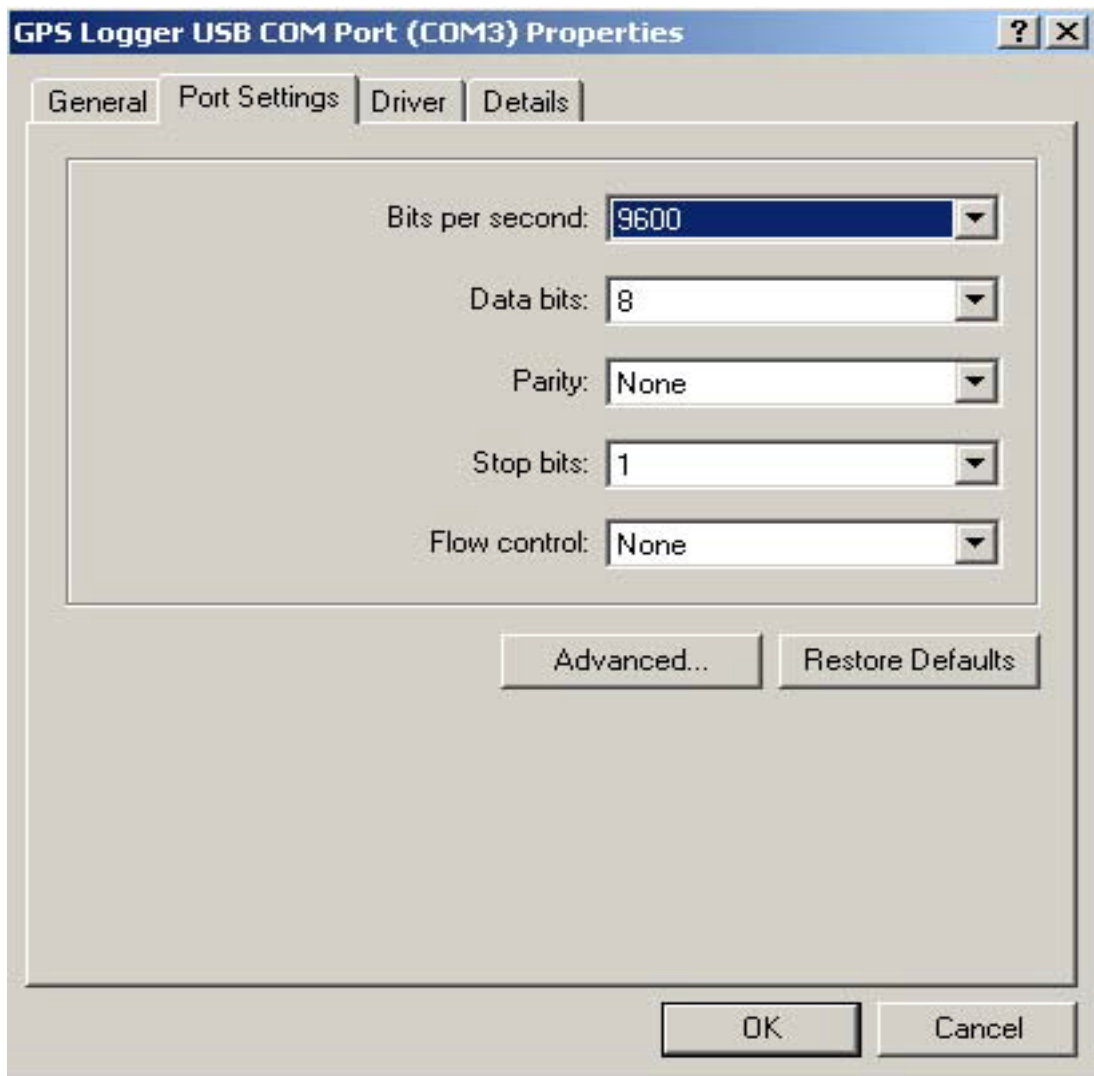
GPS Logger USB COM Port (COM3) Properties

? X

General Port Settings Driver Details

Bits per second: 9600

Data bits: 8

Parity: None

Stop bits: 1

Flow control: None

Advanced... Restore Defaults

OK Cancel